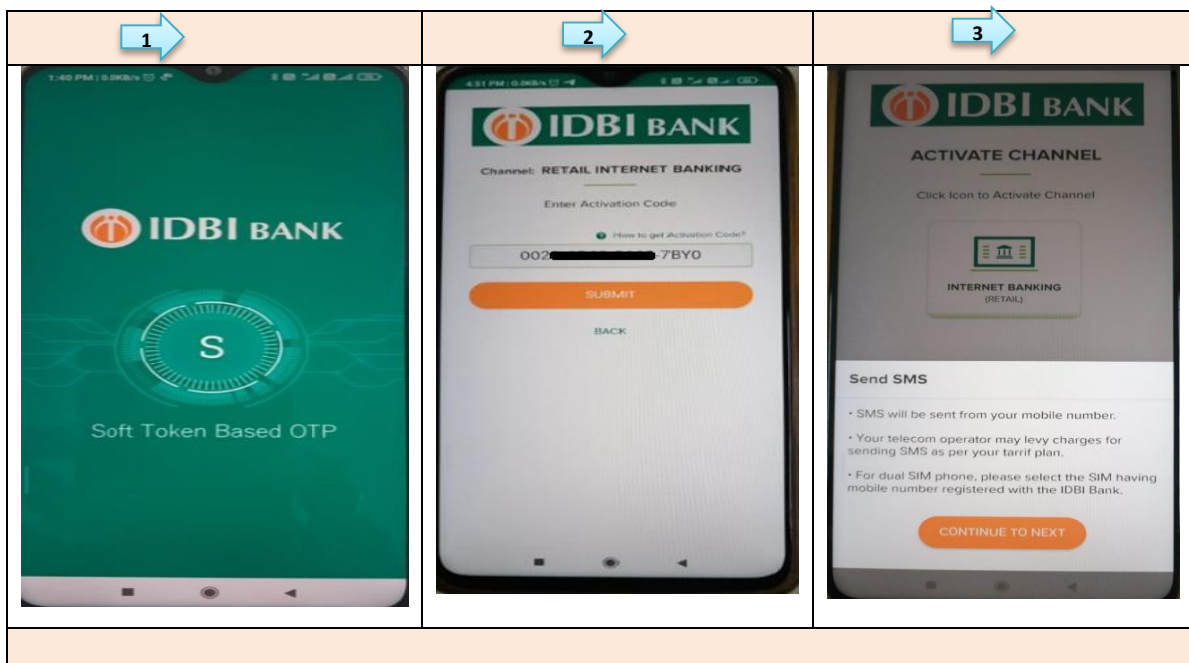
| 1 | 2 | 3 |
|---|---|---|
| 1:40 PM \| 0.0KB/s<br>IDBI BANK<br>S<br>Soft Token Based OTP | 4:51 PM \| 0.0KB/s<br>IDBI BANK<br>Channel: RETAIL INTERNET BANKING<br>Enter Activation Code<br>How to get Activation Code?<br>002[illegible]7BY0<br>SUBMIT<br>BACK | IDBI BANK<br>ACTIVATE CHANNEL<br>Click Icon to Activate Channel<br>INTERNET BANKING (RETAIL)<br>Send SMS<br>• SMS will be sent from your mobile number.<br>• Your telecom operator may levy charges for sending SMS as per your tarrif plan.<br>• For dual SIM phone, please select the SIM having mobile number registered with the IDBI Bank.<br>CONTINUE TO NEXT |